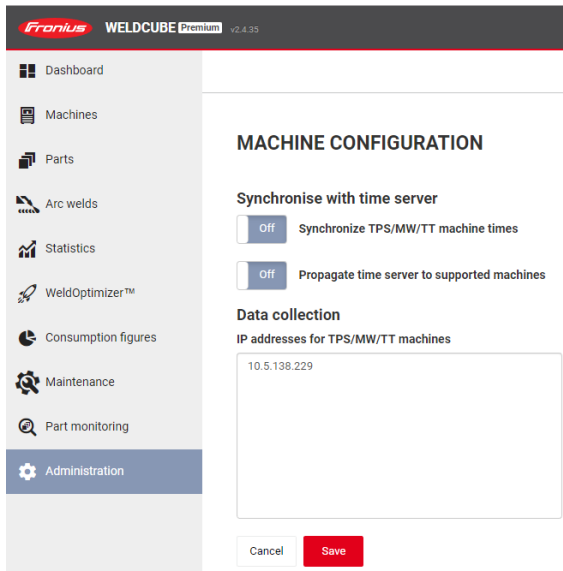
Fronius WELDCUBE Premium v2.4.35

Dashboard
Machines
Parts
Arc welds
Statistics
WeldOptimizer™
Consumption figures
Maintenance
Part monitoring
Administration

MACHINE CONFIGURATION

Synchronise with time server

Off Synchronize TPS/MW/TT machine times

Off Propagate time server to supported machines

Data collection

IP addresses for TPS/MW/TT machines

10.5.138.229

Cancel Save